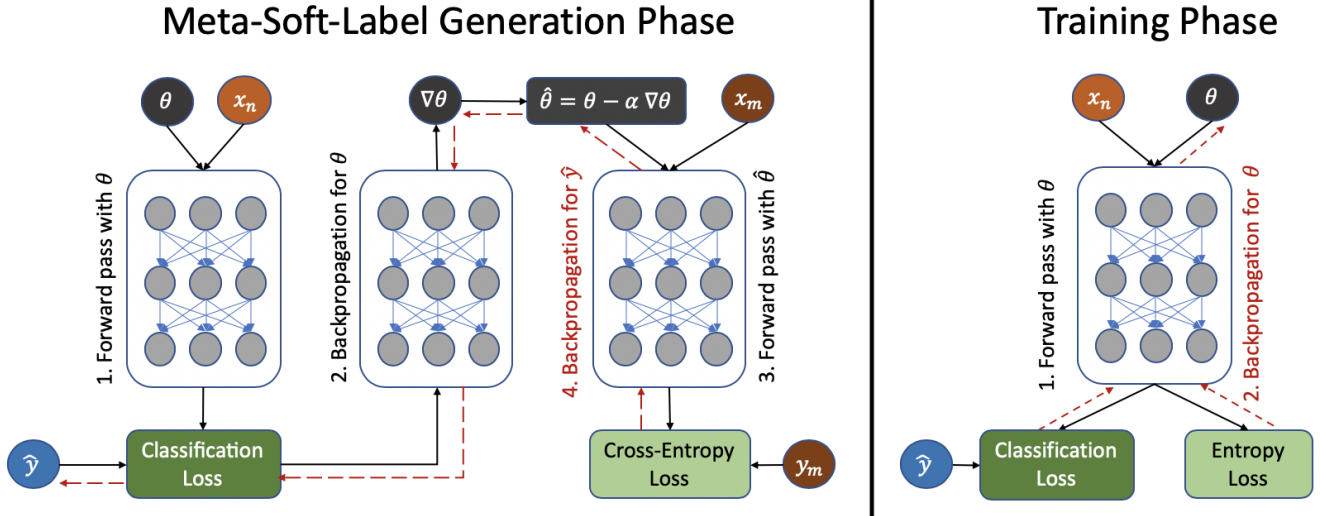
Meta-Soft-Label Generation Phase

Training Phase

$\theta$

$x_n$

$\nabla\theta$

$\hat{\theta} = \theta - \alpha \nabla\theta$

$x_m$

1. Forward pass with $\theta$

2. Backpropagation for $\theta$

4. Backpropagation for $\hat{y}$

3. Forward pass with $\hat{\theta}$

$\hat{y}$

Classification Loss

Cross-Entropy Loss

$y_m$

$x_n$

$\theta$

1. Forward pass with $\theta$

2. Backpropagation for $\theta$

$\hat{y}$

Classification Loss

Entropy Loss